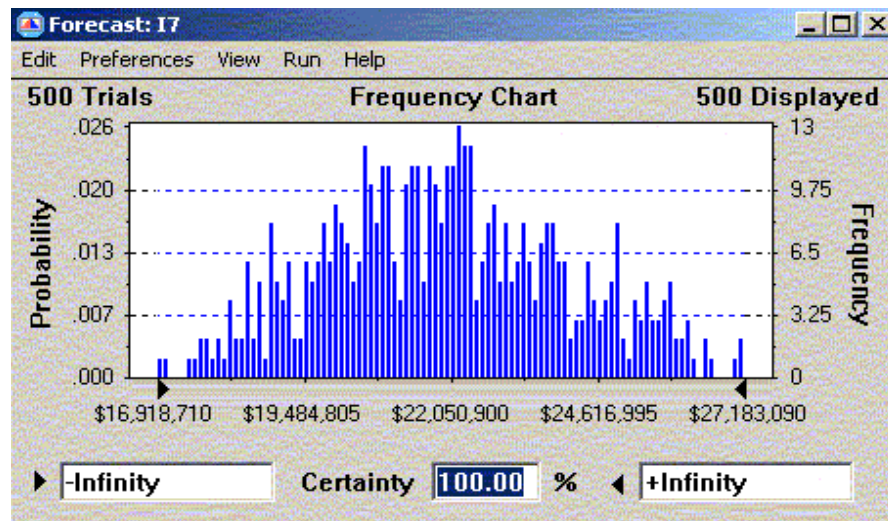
Forecast: I7

Edit Preferences View Run Help

500 Trials Frequency Chart 500 Displayed

Probability

.026
.020
.013
.007
.000

Frequency

13
9.75
6.5
3.25
0

$16,918,710 $19,484,805 $22,050,900 $24,616,995 $27,183,090

-Infinity Certainty 100.00 % +Infinity